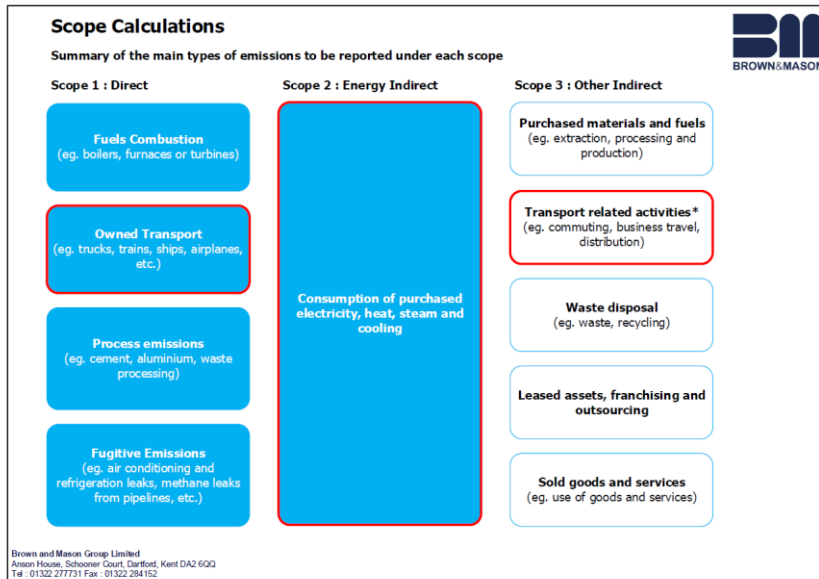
Scope Calculations

Summary of the main types of emissions to be reported under each scope

BM
BROWN&MASON

Scope 1 : Direct

Fuels Combustion
(eg. boilers, furnaces or turbines)

Owned Transport
(eg. trucks, trains, ships, airplanes, etc.)

Process emissions
(eg. cement, aluminium, waste processing)

Fugitive Emissions
(eg. air conditioning and refrigeration leaks, methane leaks from pipelines, etc.)

Scope 2 : Energy Indirect

Consumption of purchased electricity, heat, steam and cooling

Scope 3 : Other Indirect

Purchased materials and fuels
(eg. extraction, processing and production)

Transport related activities*
(eg. commuting, business travel, distribution)

Waste disposal
(eg. waste, recycling)

Leased assets, franchising and outsourcing

Sold goods and services
(eg. use of goods and services)

Brown and Mason Group Limited
Anson House, Schooner Court, Dartford, Kent DA2 6QQ
Tel : 01322 277731 Fax : 01322 284152